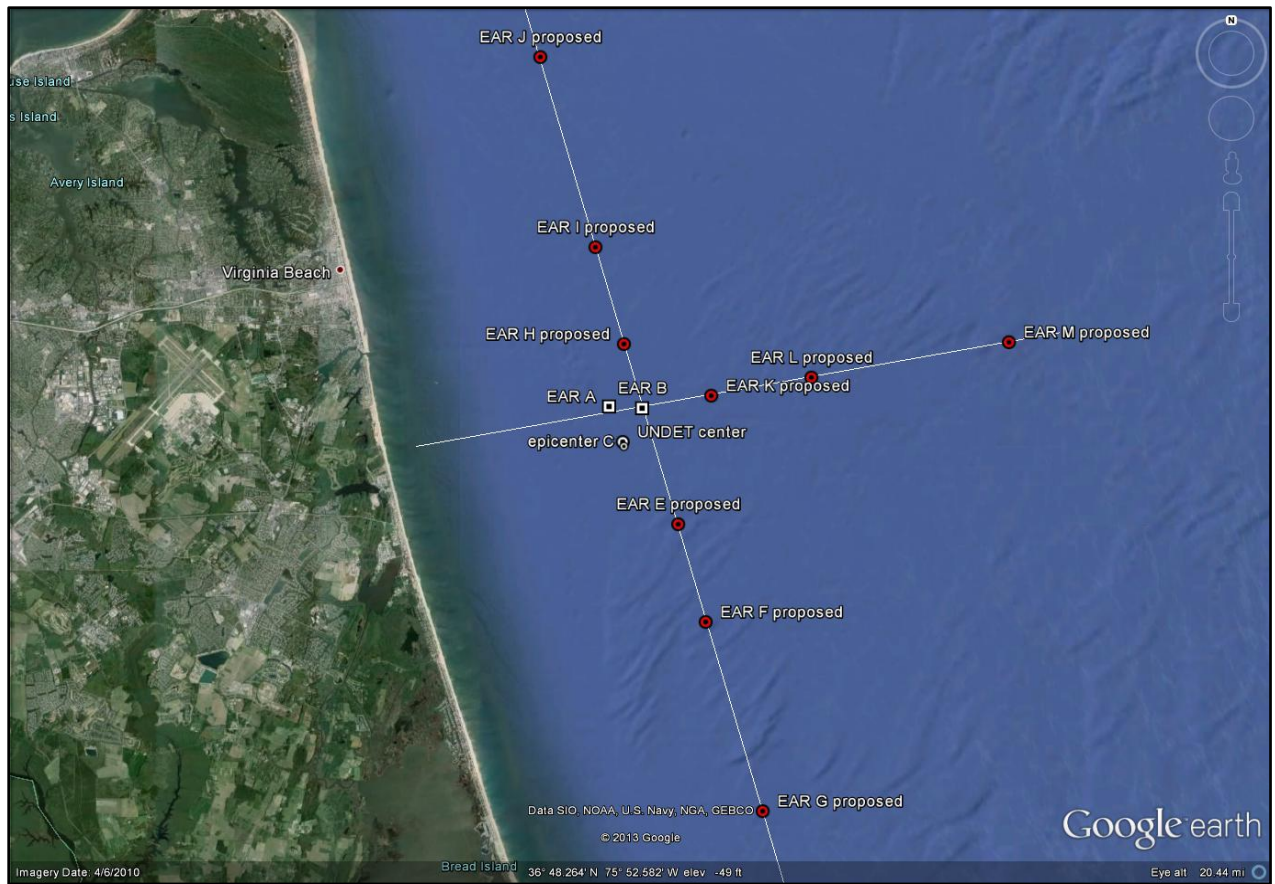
N

EAR J proposed

use Island

s Island

Avery Island

EAR I proposed

Virginia Beach

EAR H proposed

EAR-M proposed

EAR L proposed

EAR A

EAR B

EAR-K proposed

UNDET center

epicenter C

EAR E proposed

EAR F proposed

Data SIO, NOAA, U.S. Navy, NGA, GEBCO

EAR G proposed

© 2013 Google

Google earth

Imagery Date: 4/6/2010

Bread Island

36° 48.264' N 75° 52.582' W elev -49 ft

Eye alt 20.44 mi